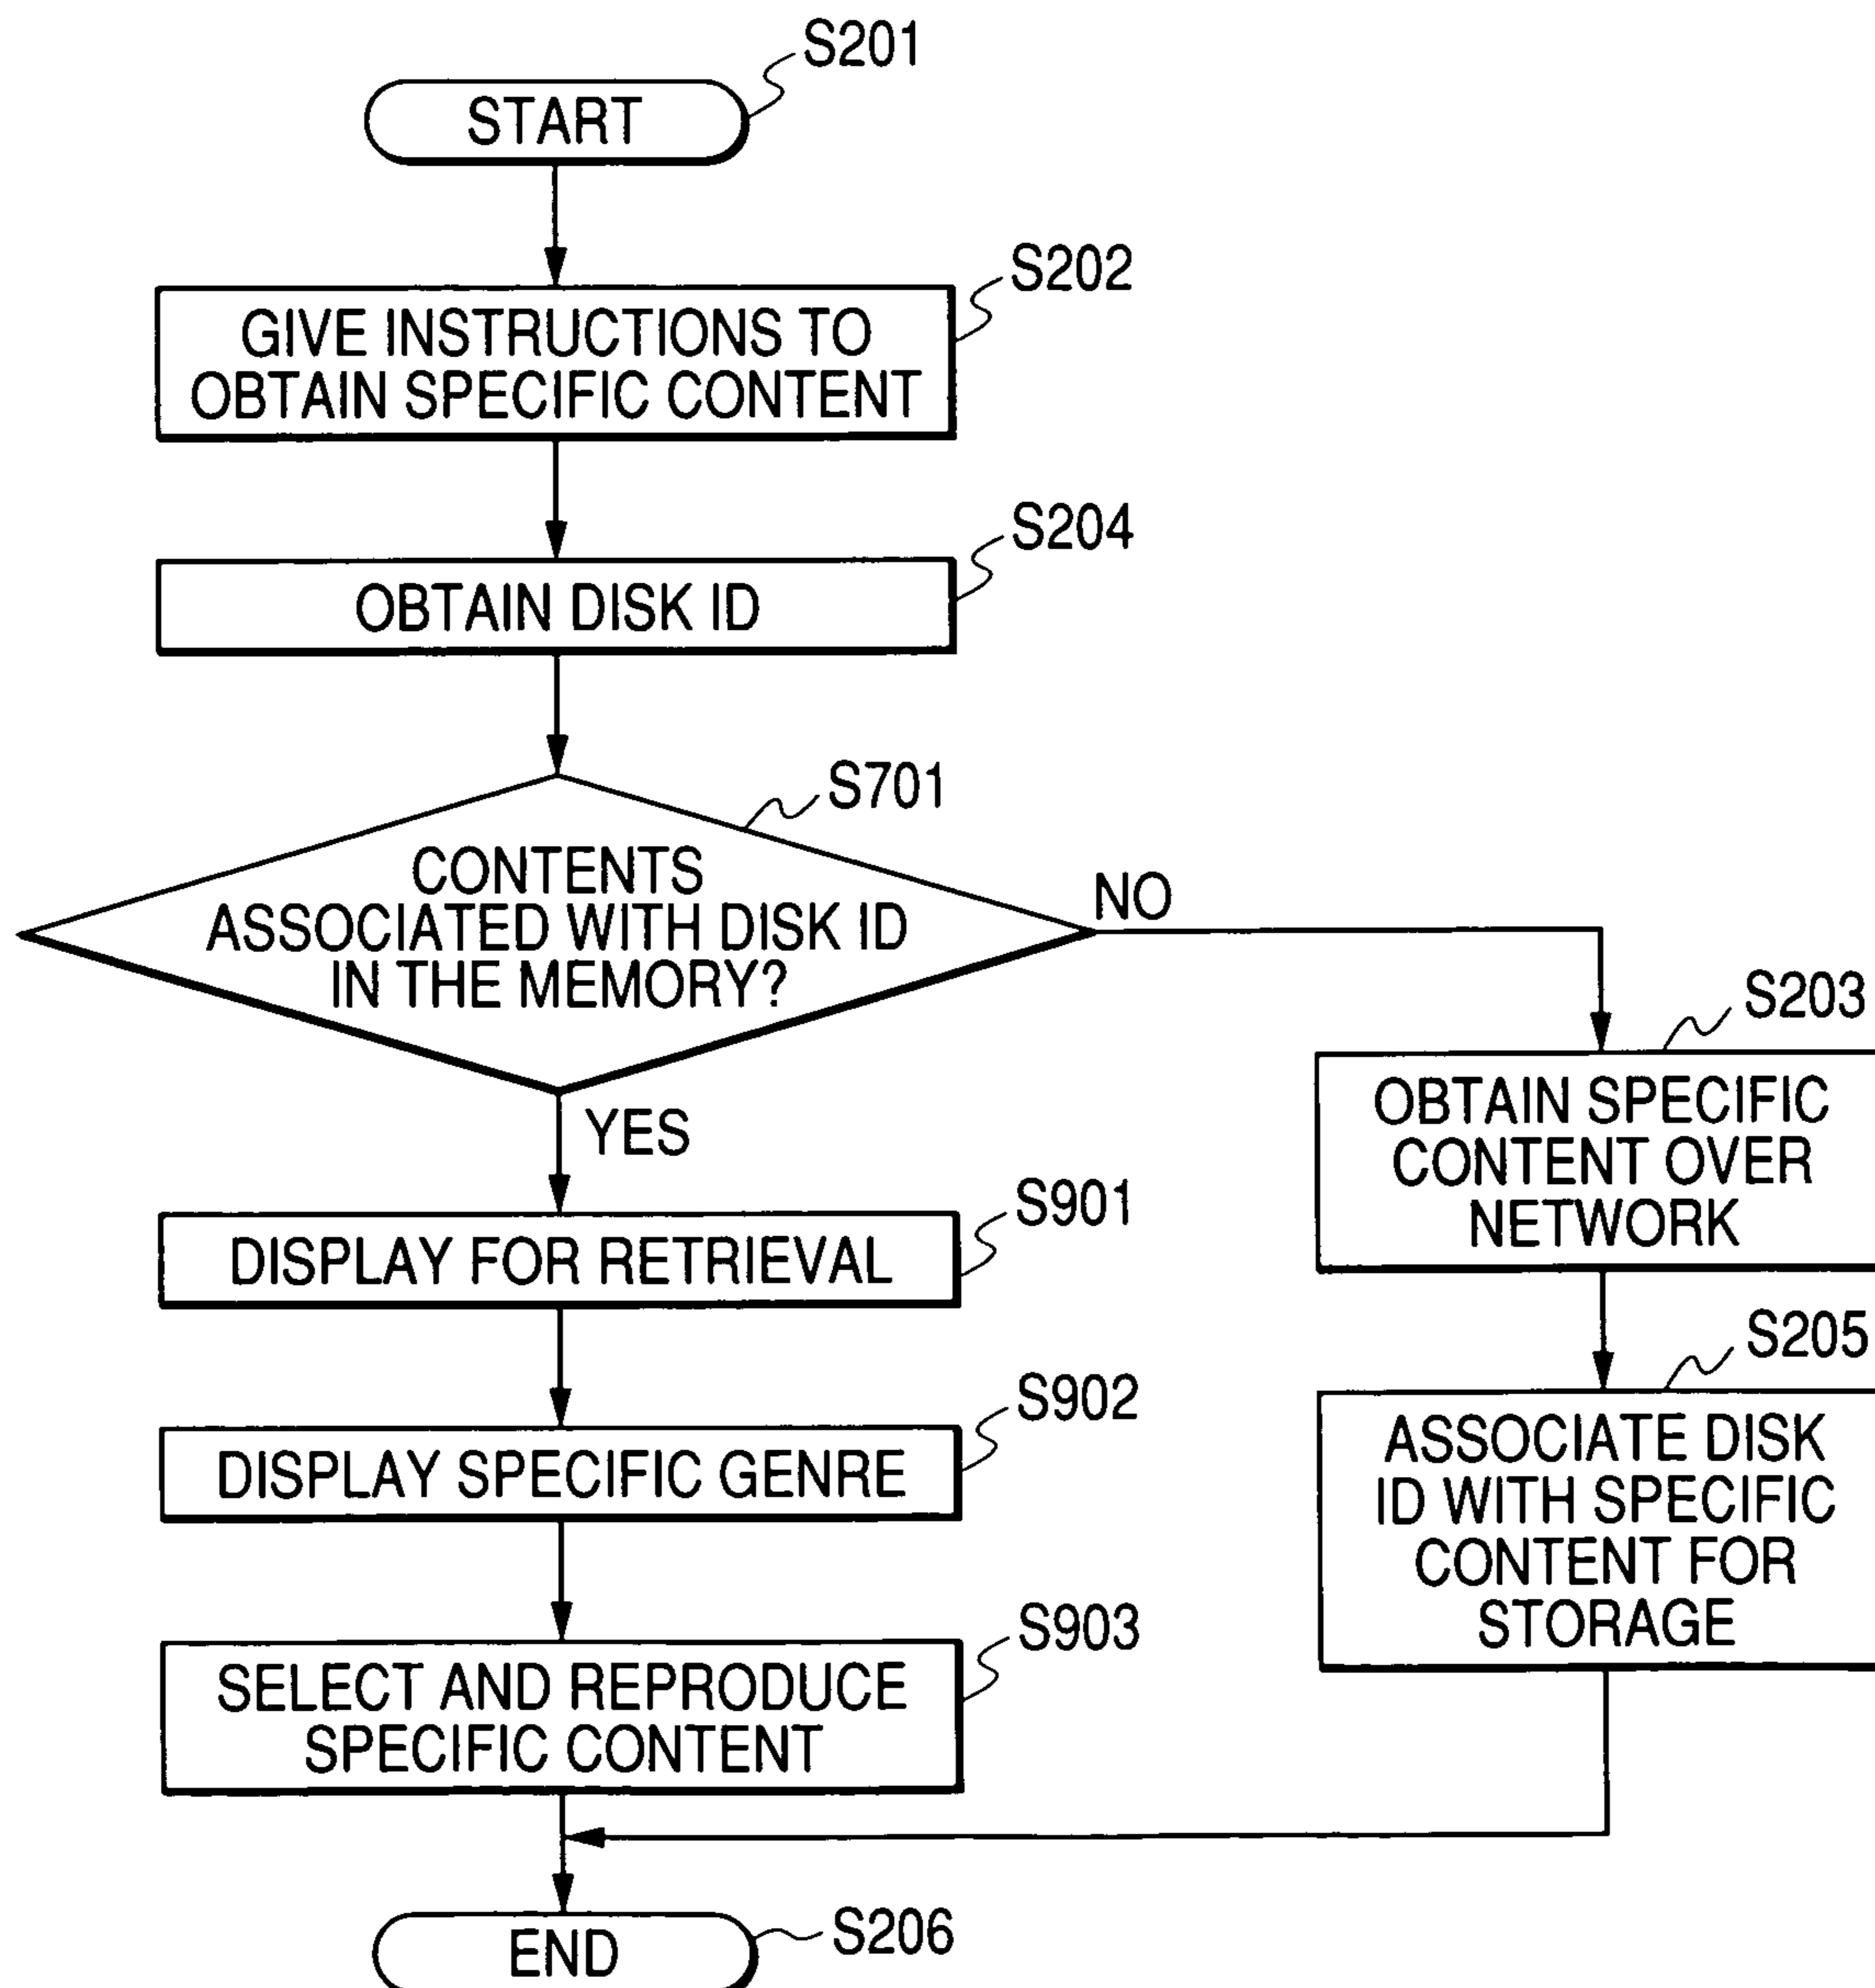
S201
START

S202
GIVE INSTRUCTIONS TO OBTAIN SPECIFIC CONTENT

S204
OBTAIN DISK ID

S701
CONTENTS ASSOCIATED WITH DISK ID IN THE MEMORY?

NO

S203
OBTAIN SPECIFIC CONTENT OVER NETWORK

S205
ASSOCIATE DISK ID WITH SPECIFIC CONTENT FOR STORAGE

YES

S901
DISPLAY FOR RETRIEVAL

S902
DISPLAY SPECIFIC GENRE

S903
SELECT AND REPRODUCE SPECIFIC CONTENT

END
S206